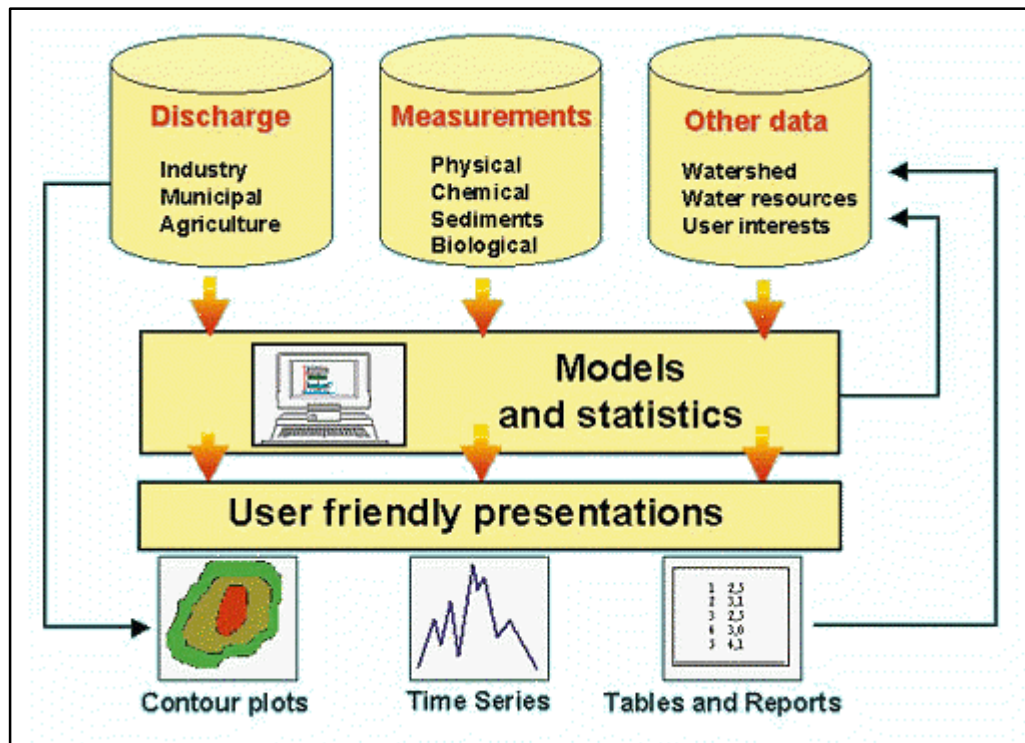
Discharge
Industry
Municipal
Agriculture

Measurements
Physical
Chemical
Sediments
Biological

Other data
Watershed
Water resources
User interests

Models and statistics

User friendly presentations

| 1 | 2,5 |
|---|---|
| 2 | 3,1 |
| 3 | 2,5 |
| 6 | 3,0 |
| 5 | 4,1 |

Contour plots

Time Series

Tables and Reports